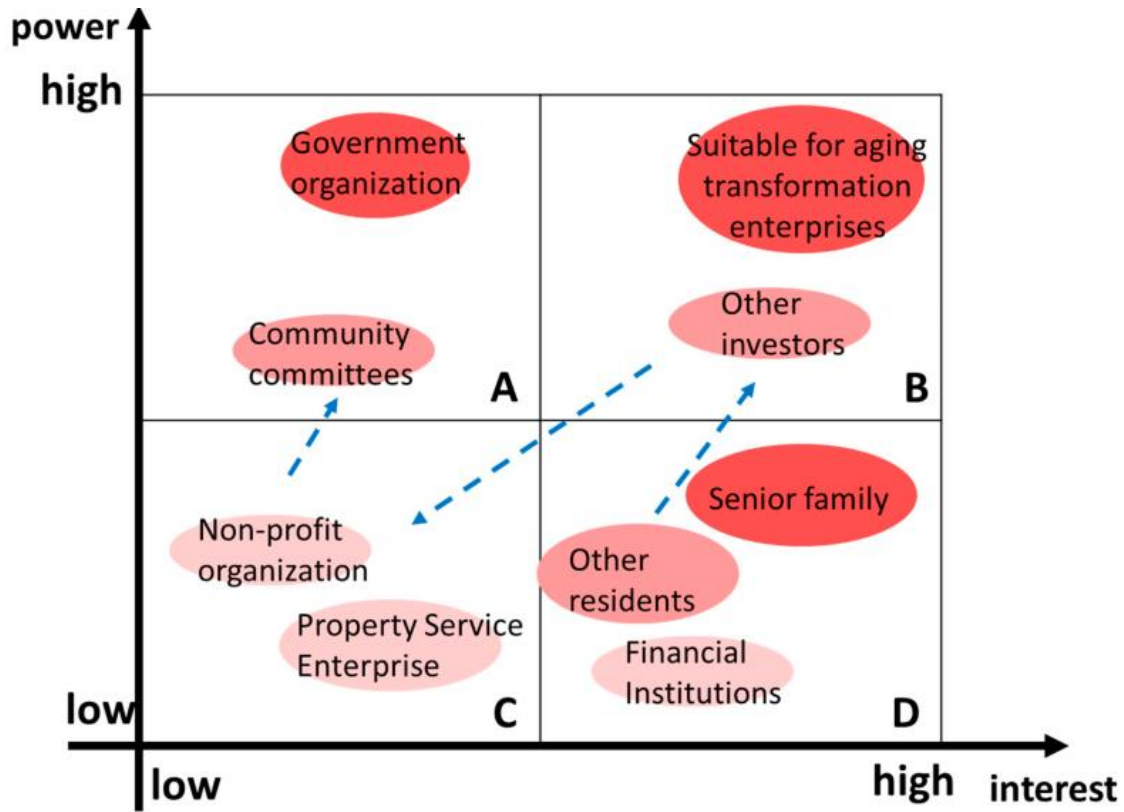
power

high

Government organization

Suitable for aging transformation enterprises

Community committees

A

Other investors

B

Senior family

Non-profit organization

Other residents

Property Service Enterprise

Financial Institutions

low

C

D

low

high

interest